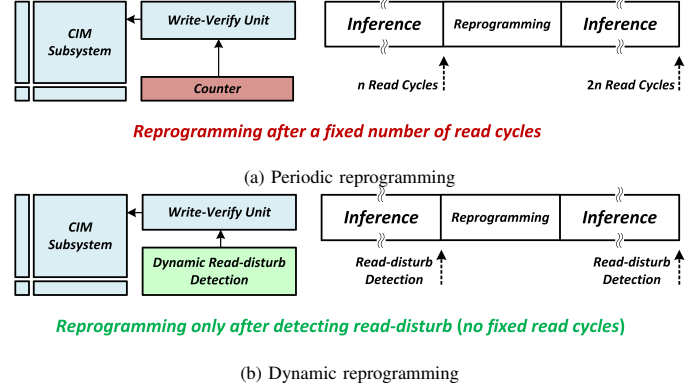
CIM Subsystem

Write-Verify Unit

Counter

Inference

Reprogramming

Inference

n Read Cycles

2n Read Cycles

Reprogramming after a fixed number of read cycles

(a) Periodic reprogramming

CIM Subsystem

Write-Verify Unit

Dynamic Read-disturb Detection

Inference

Reprogramming

Inference

Read-disturb Detection

Read-disturb Detection

Reprogramming only after detecting read-disturb (no fixed read cycles)

(b) Dynamic reprogramming